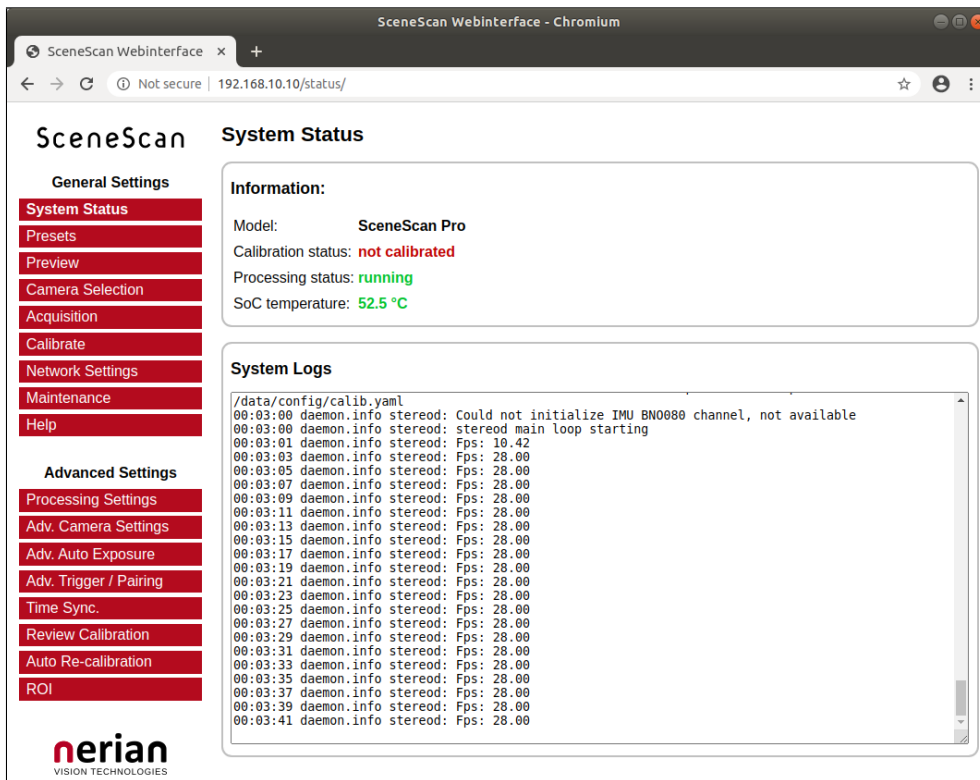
SceneScan Webinterface - Chromium

SceneScan Webinterface ×
+

Not secure | 192.168.10.10/status/

SceneScan

General Settings
System Status
Presets
Preview
Camera Selection
Acquisition
Calibrate
Network Settings
Maintenance
Help

Advanced Settings
Processing Settings
Adv. Camera Settings
Adv. Auto Exposure
Adv. Trigger / Pairing
Time Sync.
Review Calibration
Auto Re-calibration
ROI

nerian
VISION TECHNOLOGIES

System Status

Information:

| Model: | SceneScan Pro |
|---|---|
| Calibration status: | not calibrated |
| Processing status: | running |
| SoC temperature: | 52.5 °C |

System Logs

/data/config/calib.yaml
00:03:00 daemon.info stereod: Could not initialize IMU BNO080 channel, not available
00:03:00 daemon.info stereod: stereod main loop starting
00:03:01 daemon.info stereod: Fps: 10.42
00:03:03 daemon.info stereod: Fps: 28.00
00:03:05 daemon.info stereod: Fps: 28.00
00:03:07 daemon.info stereod: Fps: 28.00
00:03:09 daemon.info stereod: Fps: 28.00
00:03:11 daemon.info stereod: Fps: 28.00
00:03:13 daemon.info stereod: Fps: 28.00
00:03:15 daemon.info stereod: Fps: 28.00
00:03:17 daemon.info stereod: Fps: 28.00
00:03:19 daemon.info stereod: Fps: 28.00
00:03:21 daemon.info stereod: Fps: 28.00
00:03:23 daemon.info stereod: Fps: 28.00
00:03:25 daemon.info stereod: Fps: 28.00
00:03:27 daemon.info stereod: Fps: 28.00
00:03:29 daemon.info stereod: Fps: 28.00
00:03:31 daemon.info stereod: Fps: 28.00
00:03:33 daemon.info stereod: Fps: 28.00
00:03:35 daemon.info stereod: Fps: 28.00
00:03:37 daemon.info stereod: Fps: 28.00
00:03:39 daemon.info stereod: Fps: 28.00
00:03:41 daemon.info stereod: Fps: 28.00